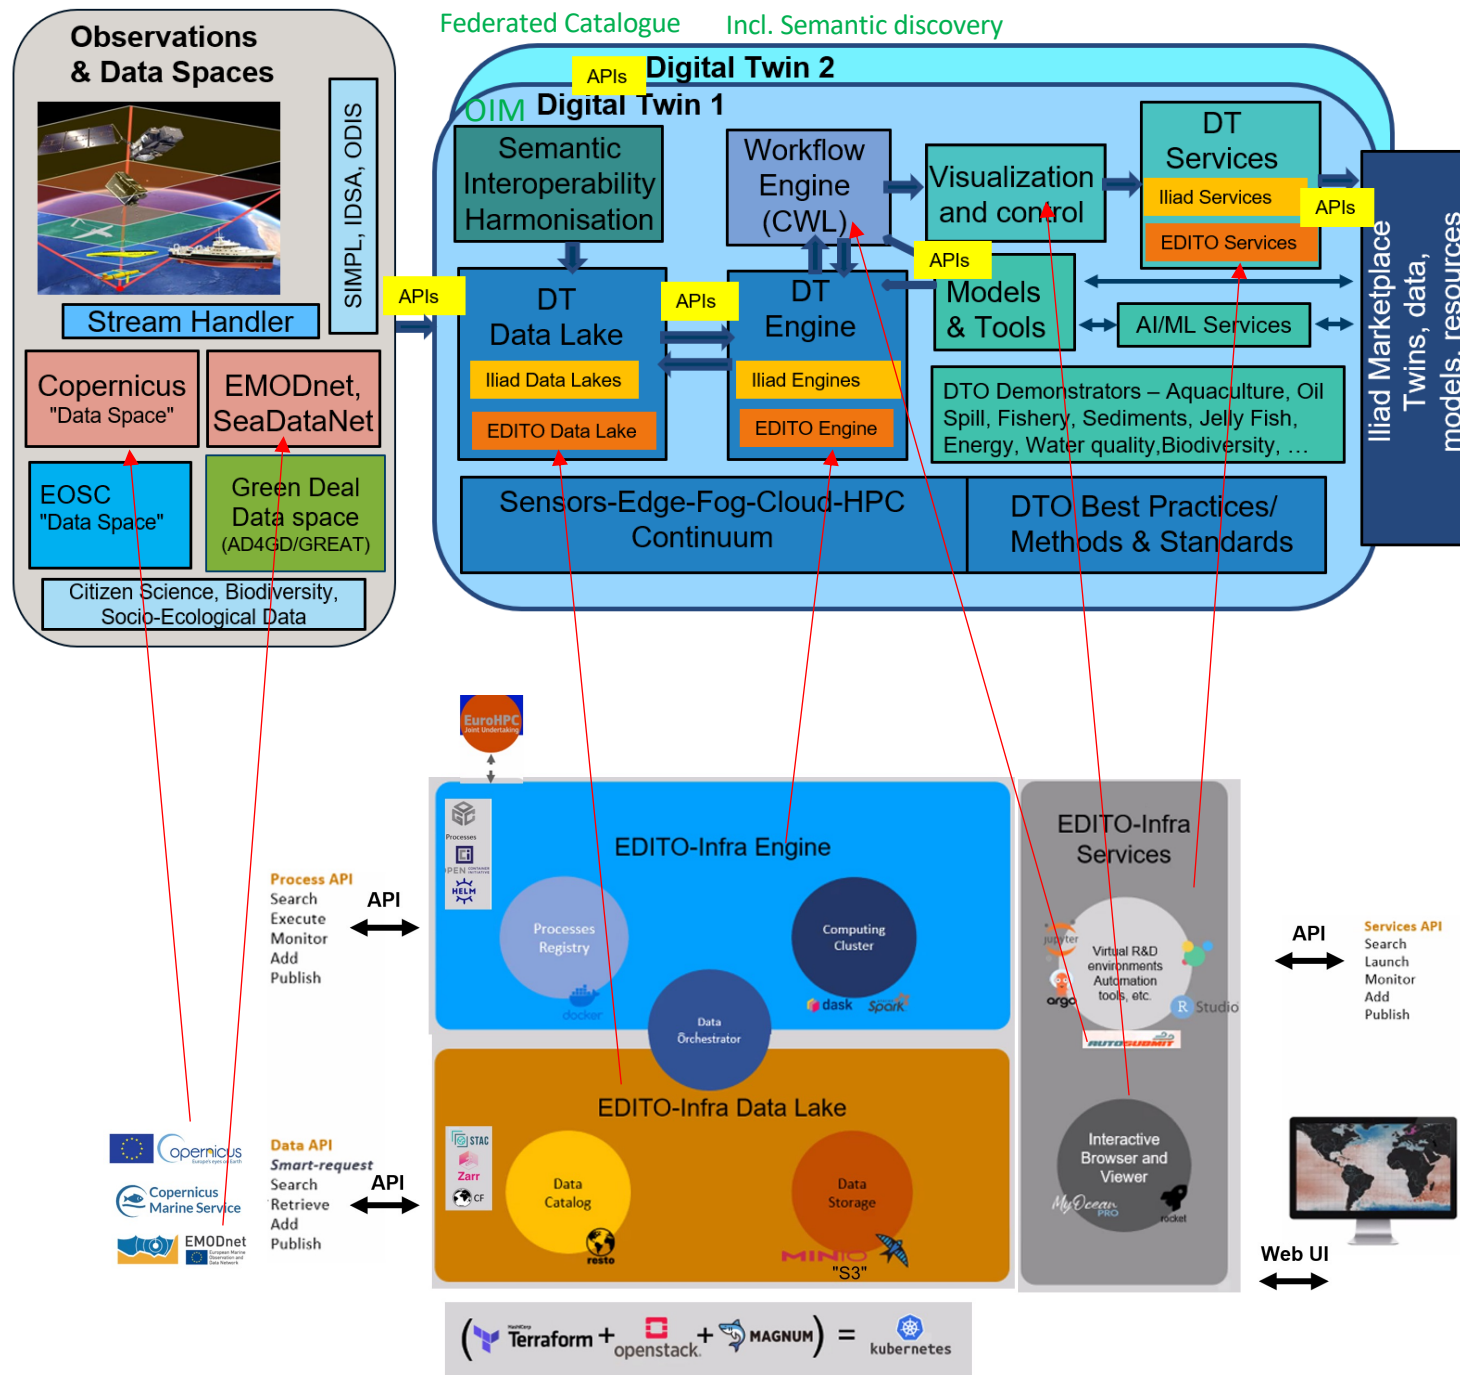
Observations & Data Spaces

SIMPL, IDSA, ODIS

Stream Handler

Copernicus "Data Space"

EMODnet, SeaDataNet

EOSC "Data Space"

Green Deal Data space (AD4GD/GREAT)

Citizen Science, Biodiversity, Socio-Ecological Data

Federated Catalogue

Incl. Semantic discovery

APIs

Digital Twin 2

OIM

Digital Twin 1

Semantic Interoperability Harmonisation

Workflow Engine (CWL)

Visualization and control

DT Services

Iliad Services

APIs

EDITO Services

APIs

DT Data Lake

Iliad Data Lakes

EDITO Data Lake

APIs

DT Engine

Iliad Engines

EDITO Engine

APIs

Models & Tools

AI/ML Services

DTO Demonstrators – Aquaculture, Oil Spill, Fishery, Sediments, Jelly Fish, Energy, Water quality,Biodiversity, …

Sensors-Edge-Fog-Cloud-HPC Continuum

DTO Best Practices/ Methods & Standards

Iliad Marketplace Twins, data, models, resources

EuroHPC Joint Undertaking

Processes

OPEN CONTAINER INITIATIVE

HELM

EDITO-Infra Engine

Processes Registry

docker

Computing Cluster

dask

Spark

Data Orchestrator

EDITO-Infra Services

jupyter

Virtual R&D environments Automation tools, etc.

argo

R Studio

AUTOSUBMIT

Process API
Search
Execute
Monitor
Add
Publish

API

EDITO-Infra Data Lake

STAC

Zarr

CF

Data Catalog

resto

Data Storage

MINIO

"S3"

Interactive Browser and Viewer

MyOcean PRO

rocket

Services API
Search
Launch
Monitor
Add
Publish

API

Web UI

opernicus

Copernicus Marine Service

EMODnet

Data API
Smart-request
Search
Retrieve
Add
Publish

API

( Terraform + openstack. + MAGNUM ) = kubernetes